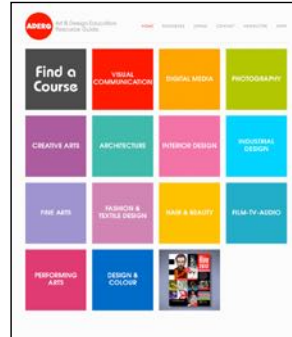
ADERG Art & Design Education Resource Guide

HOME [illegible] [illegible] CONTACT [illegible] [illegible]

Find a Course

VISUAL COMMUNICATION

DIGITAL MEDIA

PHOTOGRAPHY

CREATIVE ARTS

ARCHITECTURE

INTERIOR DESIGN

INDUSTRIAL DESIGN

FINE ARTS

FASHION & TEXTILE DESIGN

HAIR & BEAUTY

FILM-TV-AUDIO

PERFORMING ARTS

DESIGN & COLOUR